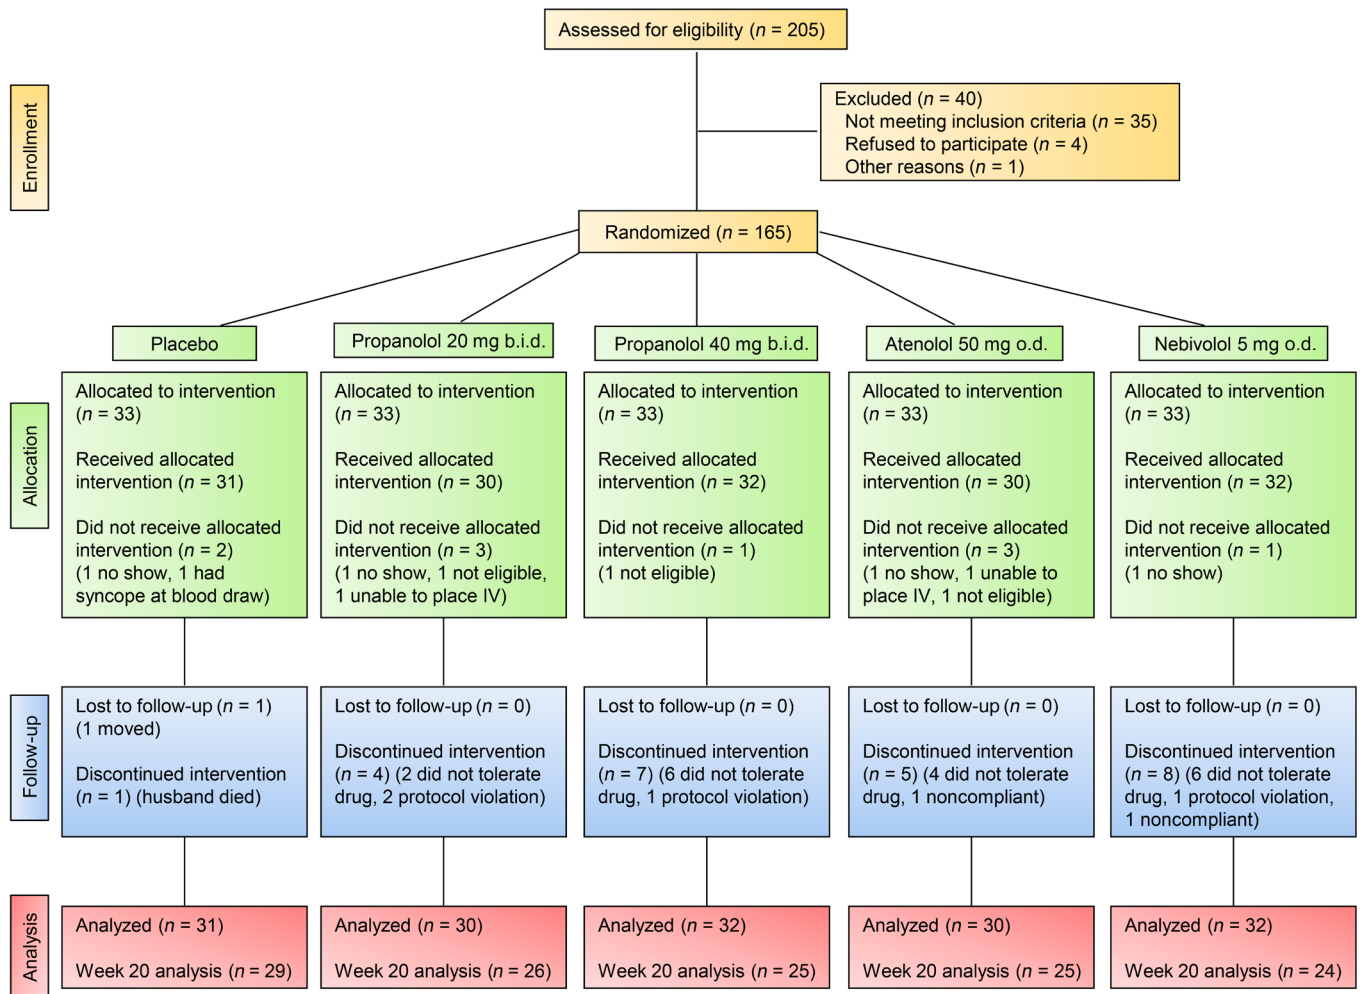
Assessed for eligibility ($n$ = 205)

Enrollment

Excluded ($n$ = 40)
Not meeting inclusion criteria ($n$ = 35)
Refused to participate ($n$ = 4)
Other reasons ($n$ = 1)

Randomized ($n$ = 165)

Placebo

Propanolol 20 mg b.i.d.

Propanolol 40 mg b.i.d.

Atenolol 50 mg o.d.

Nebivolol 5 mg o.d.

Allocation

Allocated to intervention ($n$ = 33)

Received allocated intervention ($n$ = 31)

Did not receive allocated intervention ($n$ = 2) (1 no show, 1 had syncope at blood draw)

Allocated to intervention ($n$ = 33)

Received allocated intervention ($n$ = 30)

Did not receive allocated intervention ($n$ = 3) (1 no show, 1 not eligible, 1 unable to place IV)

Allocated to intervention ($n$ = 33)

Received allocated intervention ($n$ = 32)

Did not receive allocated intervention ($n$ = 1) (1 not eligible)

Allocated to intervention ($n$ = 33)

Received allocated intervention ($n$ = 30)

Did not receive allocated intervention ($n$ = 3) (1 no show, 1 unable to place IV, 1 not eligible)

Allocated to intervention ($n$ = 33)

Received allocated intervention ($n$ = 32)

Did not receive allocated intervention ($n$ = 1) (1 no show)

Follow-up

Lost to follow-up ($n$ = 1) (1 moved)

Discontinued intervention ($n$ = 1) (husband died)

Lost to follow-up ($n$ = 0)

Discontinued intervention ($n$ = 4) (2 did not tolerate drug, 2 protocol violation)

Lost to follow-up ($n$ = 0)

Discontinued intervention ($n$ = 7) (6 did not tolerate drug, 1 protocol violation)

Lost to follow-up ($n$ = 0)

Discontinued intervention ($n$ = 5) (4 did not tolerate drug, 1 noncompliant)

Lost to follow-up ($n$ = 0)

Discontinued intervention ($n$ = 8) (6 did not tolerate drug, 1 protocol violation, 1 noncompliant)

Analysis

Analyzed ($n$ = 31)

Week 20 analysis ($n$ = 29)

Analyzed ($n$ = 30)

Week 20 analysis ($n$ = 26)

Analyzed ($n$ = 32)

Week 20 analysis ($n$ = 25)

Analyzed ($n$ = 30)

Week 20 analysis ($n$ = 25)

Analyzed ($n$ = 32)

Week 20 analysis ($n$ = 24)